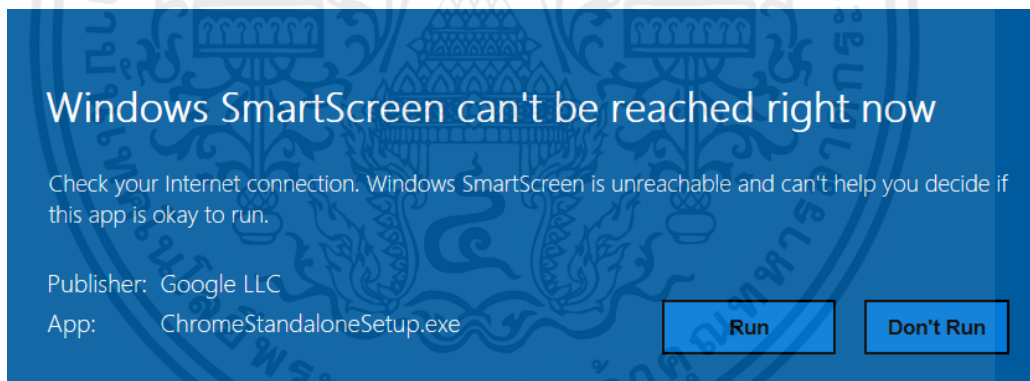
Windows SmartScreen can't be reached right now

Check your Internet connection. Windows SmartScreen is unreachable and can't help you decide if this app is okay to run.

Publisher: Google LLC
App: ChromeStandaloneSetup.exe

Run

Don't Run